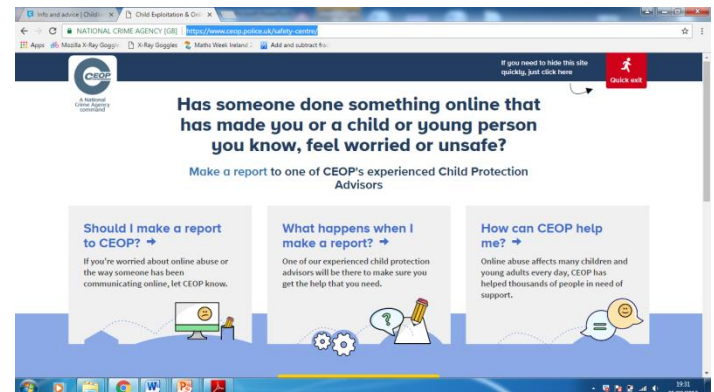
Info and advice | Childn × Child Exploitation & Onl ×

NATIONAL CRIME AGENCY [GB] https://www.ceop.police.uk/safety-centre/

Apps Mozilla X-Ray Goggle X-Ray Goggles Maths Week Ireland Add and subtract fra

CEOP
A National Crime Agency command

If you need to hide this site quickly, just click here

Quick exit

Has someone done something online that has made you or a child or young person you know, feel worried or unsafe?

Make a report to one of CEOP's experienced Child Protection Advisors

Should I make a report to CEOP? →

If you're worried about online abuse or the way someone has been communicating online, let CEOP know.

What happens when I make a report? →

One of our experienced child protection advisors will be there to make sure you get the help that you need.

How can CEOP help me? →

Online abuse affects many children and young adults every day, CEOP has helped thousands of people in need of support.

19:31